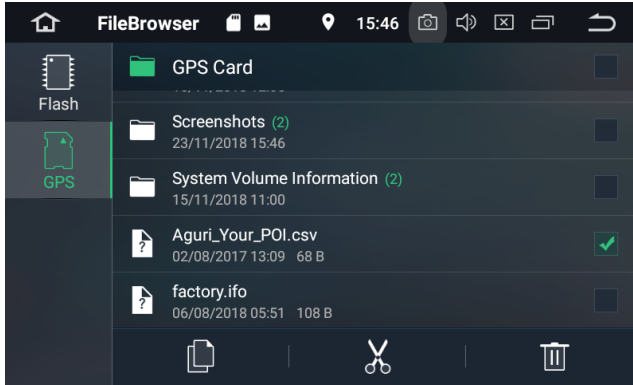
FileBrowser 15:46

Flash

GPS

GPS Card

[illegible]

Screenshots (2)
23/11/2018 15:46

System Volume Information (2)
15/11/2018 11:00

Aguri_Your_POI.csv
02/08/2017 13:09 68 B

factory.ifo
06/08/2018 05:51 108 B